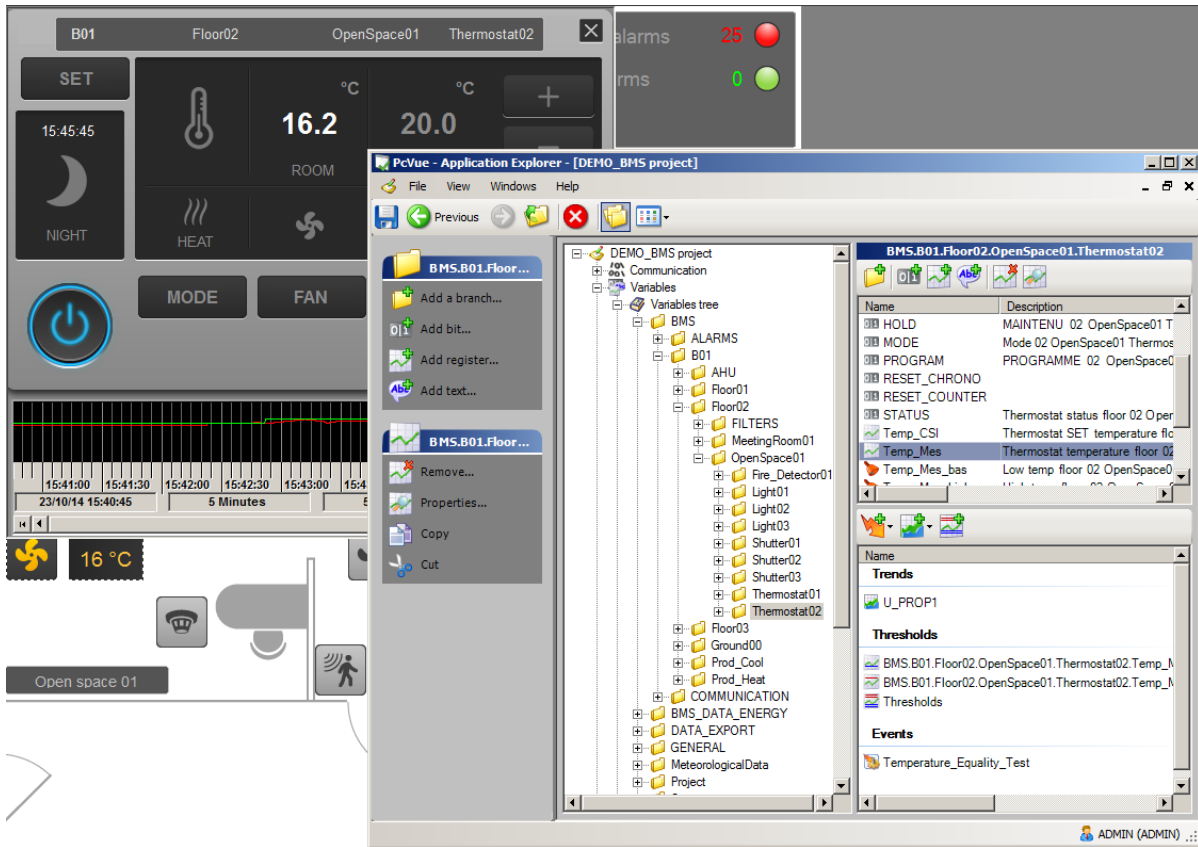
B01 Floor02 OpenSpace01 Thermostat02

SET

15:45:45

NIGHT

°C 16.2 ROOM

°C 20.0

HEAT

MODE

FAN

+

alarms 25

rms 0

15:41:00 15:41:30 15:42:00 15:42:30 15:43:00 15:4
23/10/14 15:40:45 5 Minutes

16 °C

Open space 01

PcVue - Application Explorer - [DEMO_BMS project]

File View Windows Help

Previous

BMS.B01.Floor...
Add a branch...
Add bit...
Add register...
Add text...

BMS.B01.Floor...
Remove...
Properties...
Copy
Cut

DEMO_BMS project
Communication
Variables
Variables tree
BMS
ALARMS
B01
AHU
Floor01
Floor02
FILTERS
MeetingRoom01
OpenSpace01
Fire_Detector01
Light01
Light02
Light03
Shutter01
Shutter02
Shutter03
Thermostat01
Thermostat02
Floor03
Ground00
Prod_Cool
Prod_Heat
COMMUNICATION
BMS_DATA_ENERGY
DATA_EXPORT
GENERAL
MeteorologicalData
Project

BMS.B01.Floor02.OpenSpace01.Thermostat02

| Name | Description |
|---|---|
| HOLD | MAINTENU 02 OpenSpace01 T |
| MODE | Mode 02 OpenSpace01 Thermos |
| PROGRAM | PROGRAMME 02 OpenSpace0 |
| RESET_CHRONO | |
| RESET_COUNTER | |
| STATUS | Thermostat status floor 02 Oper |
| Temp_CSI | Thermostat SET temperature flo |
| Temp_Mes | Thermostat temperature floor 02 |
| Temp_Mes_bas | Low temp floor 02 OpenSpace0 |

Name
Trends
U_PROP1
Thresholds
BMS.B01.Floor02.OpenSpace01.Thermostat02.Temp_M
BMS.B01.Floor02.OpenSpace01.Thermostat02.Temp_M
Thresholds
Events
Temperature_Equality_Test

ADMIN (ADMIN)